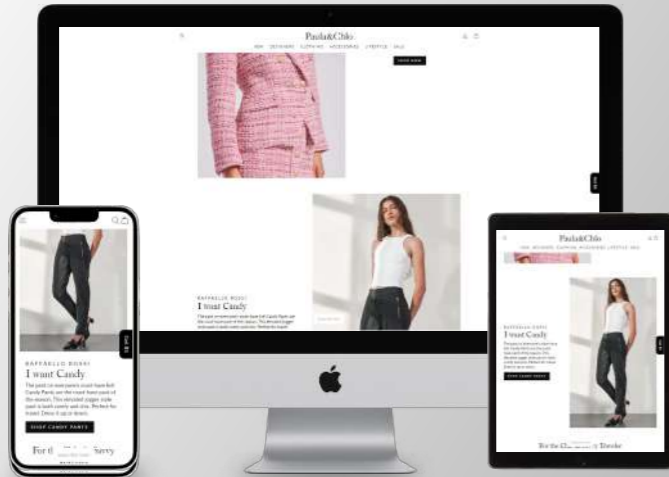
Paula&Chlo

NEW DESIGNERS CLOTHING ACCESSORIES LIFESTYLE SALE

SHOP NOW

RAFFAELLO ROSSI
I want Candy

RAFFAELLO ROSSI
I want Candy

The push-in everyone's move have felt Candy Pants are the must-have pant of the season. This elevated jogger-style pant is both comfy and chic. Perfect for travel. Dress it up or down.

SHOP CANDY PANTS

For th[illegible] Savvy

Paula&Chlo

RAFFAELLO ROSSI
I want Candy

SHOP CANDY PANTS

For the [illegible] Traveler